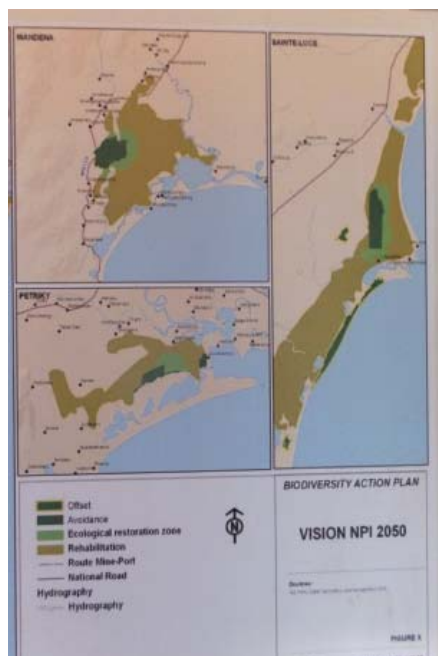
MANDENA

SAINTE-LUCE

PETRIKY

Offset
Avoidance
Ecological restoration zone
Rehabilitation
Route Mine-Port
National Road
Hydrography
Hydrography

N

BIODIVERSITY ACTION PLAN

VISION NPI 2050

Source:
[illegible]

FIGURE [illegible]